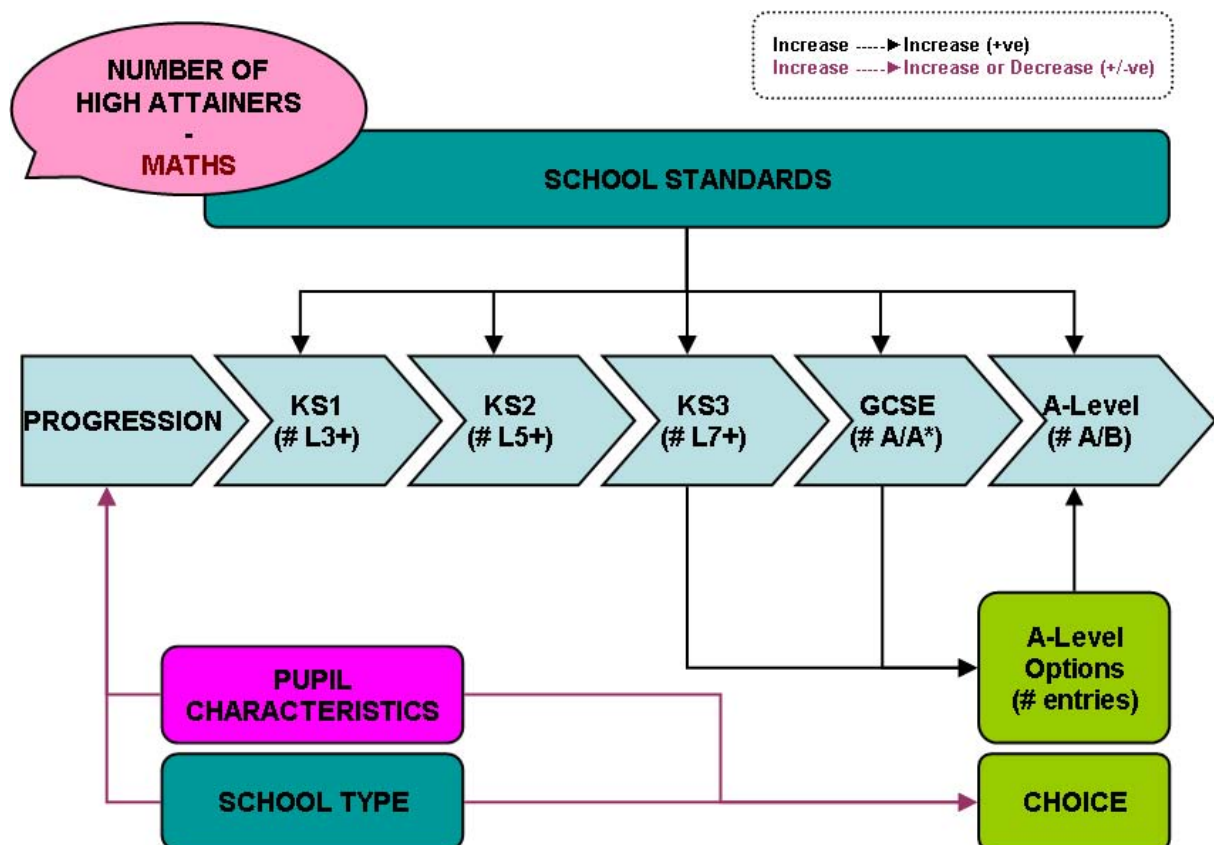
NUMBER OF HIGH ATTAINERS - MATHS

Increase -----► Increase (+ve)
Increase -----► Increase or Decrease (+/-ve)

SCHOOL STANDARDS

PROGRESSION

KS1 (# L3+)

KS2 (# L5+)

KS3 (# L7+)

GCSE (# A/A*)

A-Level (# A/B)

A-Level Options (# entries)

PUPIL CHARACTERISTICS

SCHOOL TYPE

CHOICE